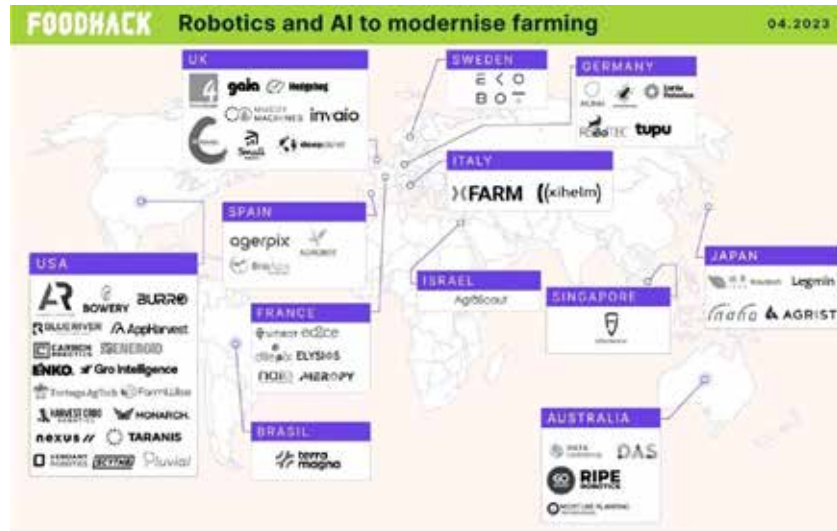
FOODHACK Robotics and AI to modernise farming 04.2023

UK
gaia Hedgehog
MULTI MACHINES imvaio
Small Robot deepplanet

SWEDEN
EKO BOT

GERMANY
Little Robotics
FarmTEC tupu

ITALY
XFARM (xihelm)

SPAIN
agerpix AGROBOT
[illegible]

USA
AR BOWERY BURRO
BLUE RIVER AppHarvest
CARBON ROBOTICS ENEROID
ENKO. Gro Intelligence
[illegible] AgTech FarmWise
HARVEST CROO ROBOTICS MONARCH.
nexus TARANIS
VERDANT ROBOTICS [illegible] Pluvia!

FRANCE
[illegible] ed2ce
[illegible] ELYSIOS
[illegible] MEROPY

ISRAEL
AgroScout

SINGAPORE

JAPAN
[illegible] Legmin
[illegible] AGRIST

BRASIL
terra magna

AUSTRALIA
DATA FARMING DAS
RIPE ROBOTICS
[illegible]